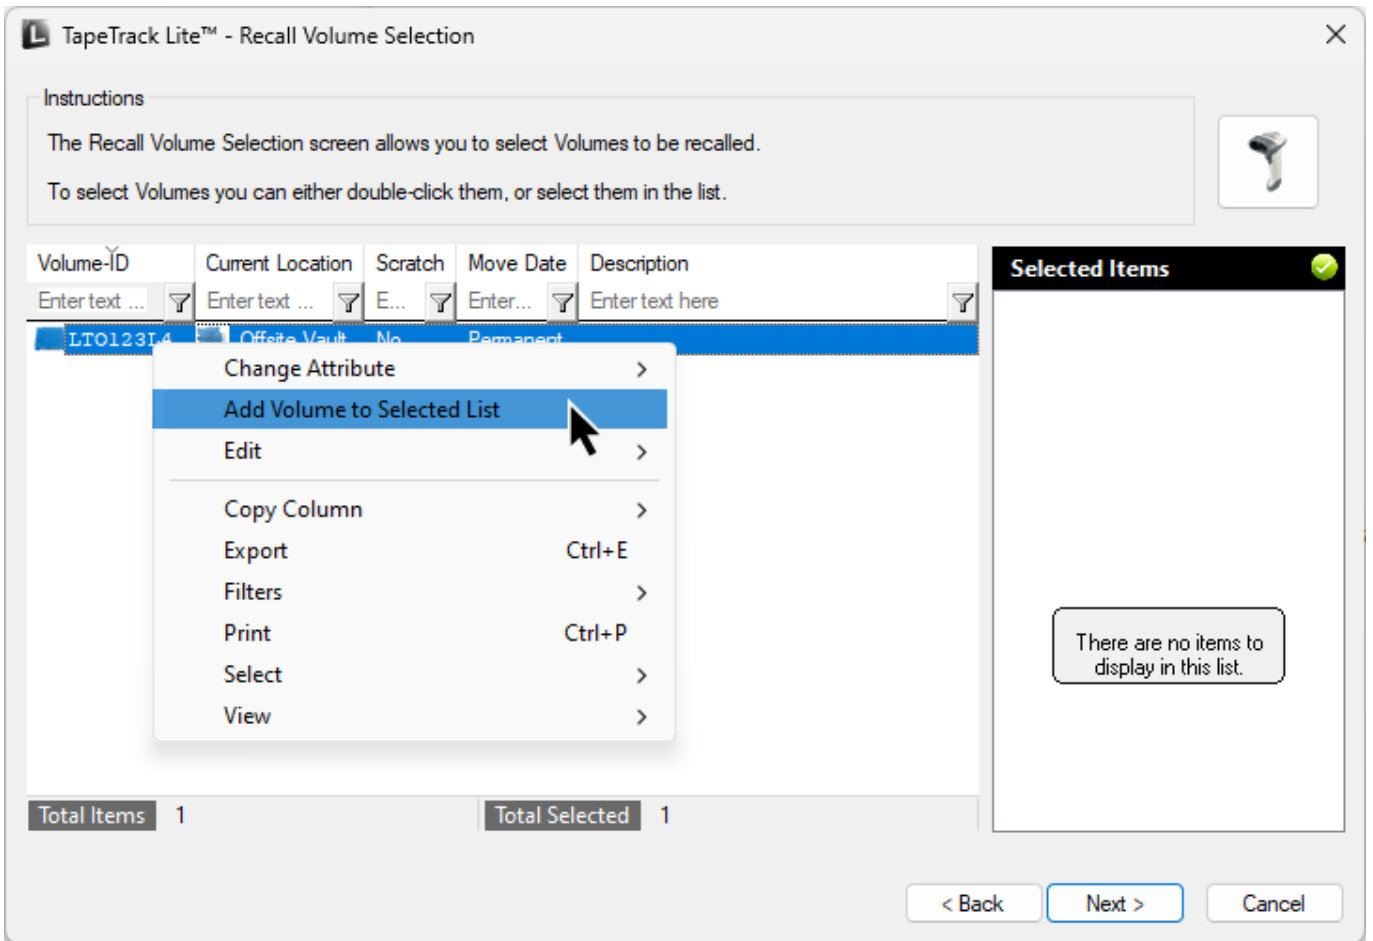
TapeTrack Lite™ - Recall Volume Selection

Instructions

The Recall Volume Selection screen allows you to select Volumes to be recalled.

To select Volumes you can either double-click them, or select them in the list.

| Volume-ID | Current Location | Scratch | Move Date | Description |
|---|---|---|---|---|
| Enter text ... | Enter text ... | E... | Enter... | Enter text here |
| LTO123L4 | Offsite Vault | No | Permanent | |

Change Attribute
Add Volume to Selected List
Edit
Copy Column
Export Ctrl+E
Filters
Print Ctrl+P
Select
View

Selected Items

There are no items to display in this list.

Total Items 1

Total Selected 1

< Back

Next >

Cancel